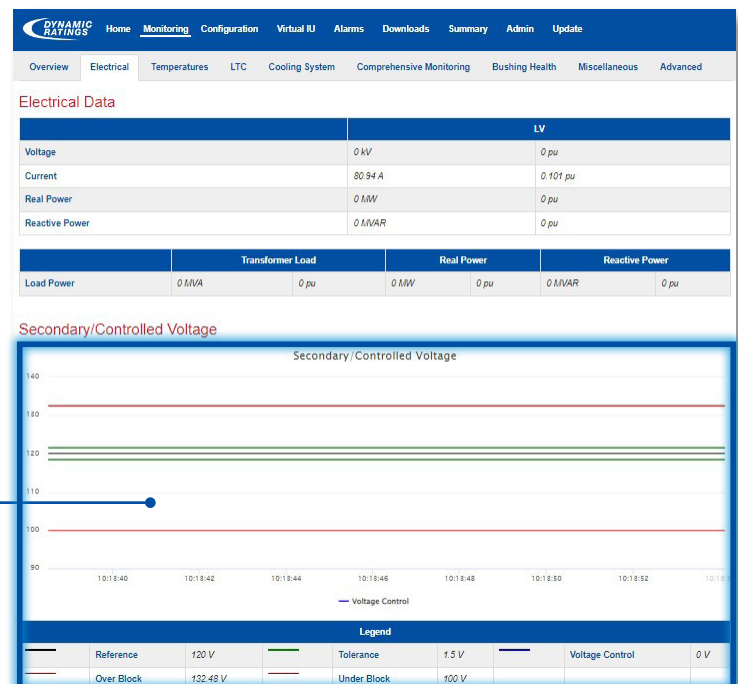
DYNAMIC RATINGS Home Monitoring Configuration Virtual IU Alarms Downloads Summary Admin Update

Overview Electrical Temperatures LTC Cooling System Comprehensive Monitoring Bushing Health Miscellaneous Advanced

Electrical Data

| | LV | |
|---|---|---|
| Voltage | 0 kV | 0 pu |
| Current | 80.94 A | 0.101 pu |
| Real Power | 0 MW | 0 pu |
| Reactive Power | 0 MVAR | 0 pu |

| | Transformer Load | | Real Power | | Reactive Power | |
|---|---|---|---|---|---|---|
| Load Power | 0 MVA | 0 pu | 0 MW | 0 pu | 0 MVAR | 0 pu |

Secondary/Controlled Voltage

Secondary/Controlled Voltage

140
130
120
110
100
90

10:18:40 10:18:42 10:18:44 10:18:46 10:18:48 10:18:50 10:18:52 10:18:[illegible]

Voltage Control

Legend

| | Reference | 120 V | | Tolerance | 1.5 V | | Voltage Control | 0 V |
|---|---|---|---|---|---|---|---|---|
| | Over Block | 132.48 V | | Under Block | 100 V | | | |